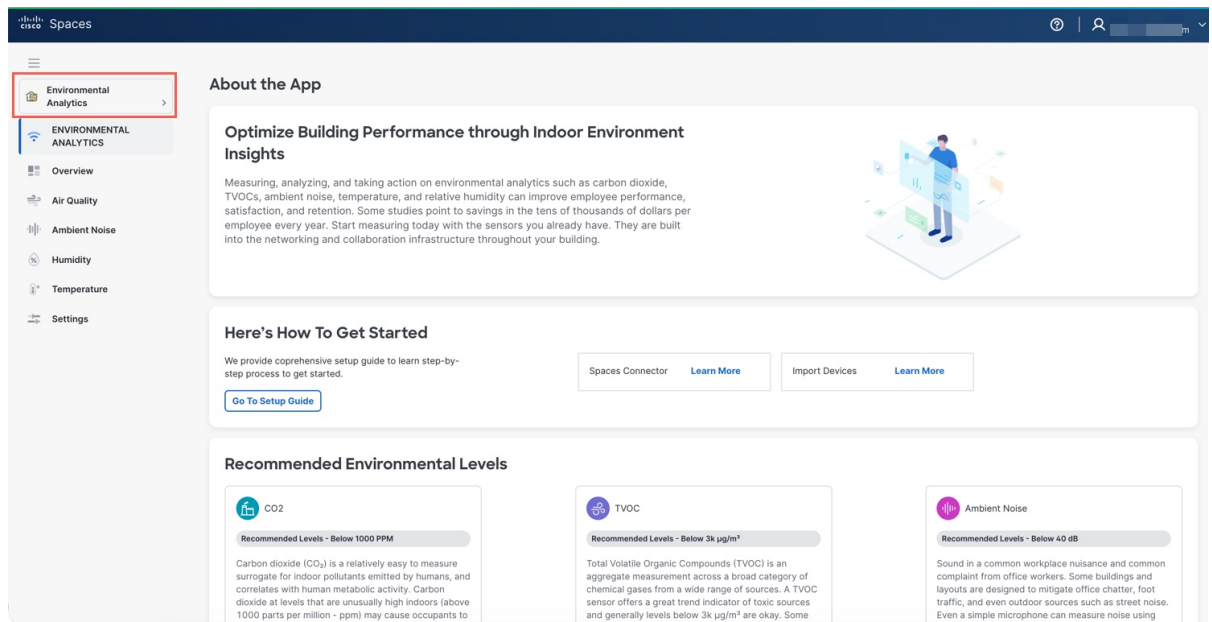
cisco Spaces

Environmental Analytics >

ENVIRONMENTAL ANALYTICS

Overview

Air Quality

Ambient Noise

Humidity

Temperature

Settings

About the App

Optimize Building Performance through Indoor Environment Insights

Measuring, analyzing, and taking action on environmental analytics such as carbon dioxide, TVOCs, ambient noise, temperature, and relative humidity can improve employee performance, satisfaction, and retention. Some studies point to savings in the tens of thousands of dollars per employee every year. Start measuring today with the sensors you already have. They are built into the networking and collaboration infrastructure throughout your building.

Here's How To Get Started

We provide coprehensive setup guide to learn step-by-step process to get started.

Go To Setup Guide

Spaces Connector Learn More

Import Devices Learn More

Recommended Environmental Levels

CO2

Recommended Levels - Below 1000 PPM

Carbon dioxide ($CO_2$) is a relatively easy to measure surrogate for indoor pollutants emitted by humans, and correlates with human metabolic activity. Carbon dioxide at levels that are unusually high indoors (above 1000 parts per million - ppm) may cause occupants to

TVOC

Recommended Levels - Below 3k μg/m³

Total Volatile Organic Compounds (TVOC) is an aggregate measurement across a broad category of chemical gases from a wide range of sources. A TVOC sensor offers a great trend indicator of toxic sources and generally levels below 3k μg/m³ are okay. Some

Ambient Noise

Recommended Levels - Below 40 dB

Sound in a common workplace nuisance and common complaint from office workers. Some buildings and layouts are designed to mitigate office chatter, foot traffic, and even outdoor sources such as street noise. Even a simple microphone can measure noise using